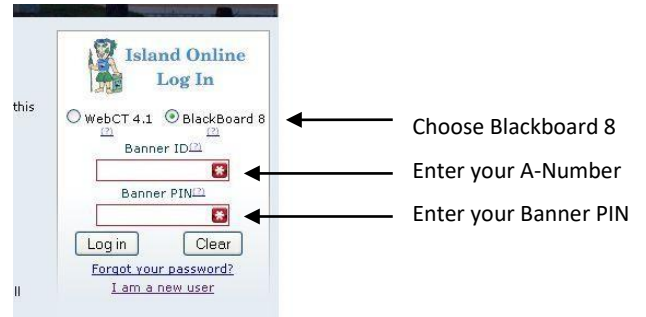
this

Island Online Log In

WebCT 4.1 [?] BlackBoard 8 [?]

Banner ID[?]

Banner PIN[?]

Log in Clear

Forgot your password?

I am a new user

Choose Blackboard 8

Enter your A-Number

Enter your Banner PIN